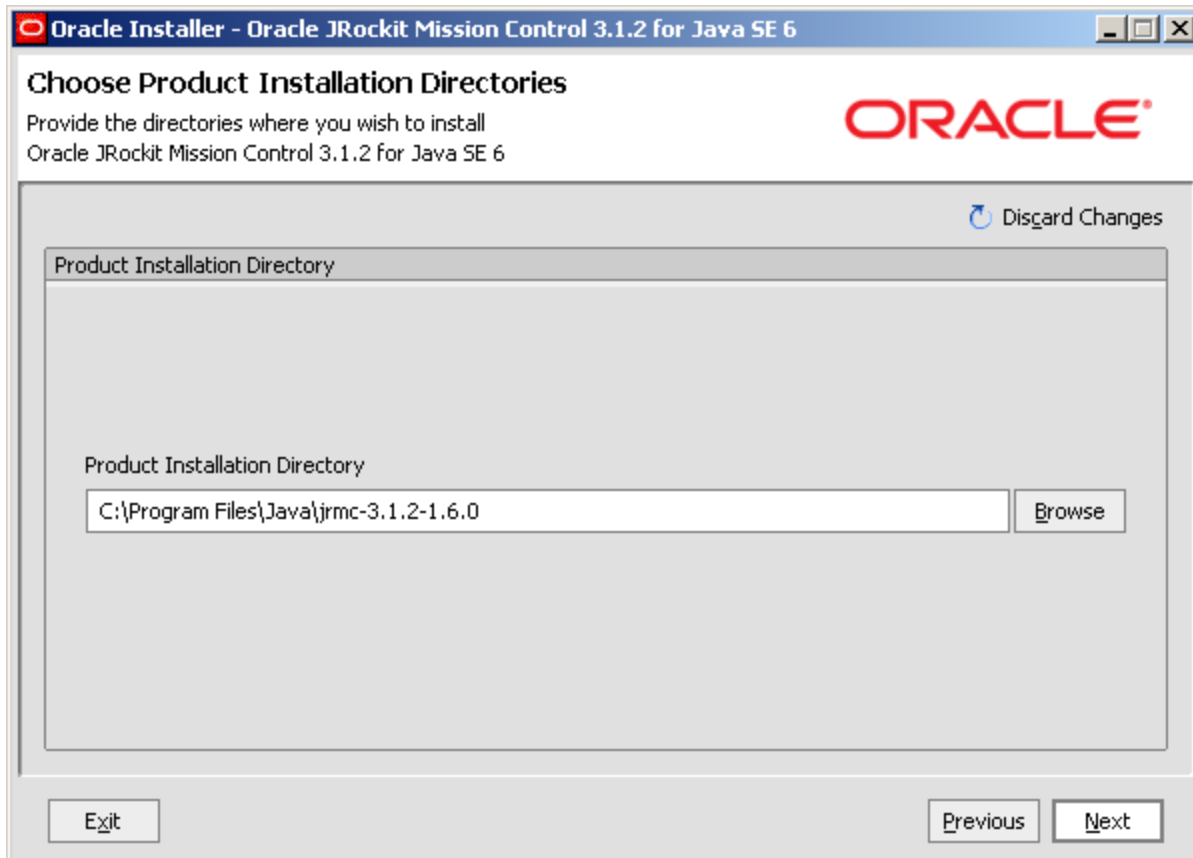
Oracle Installer - Oracle JRockit Mission Control 3.1.2 for Java SE 6

Choose Product Installation Directories

Provide the directories where you wish to install Oracle JRockit Mission Control 3.1.2 for Java SE 6

ORACLE

Discard Changes

Product Installation Directory

Product Installation Directory

C:\Program Files\Java\jrmc-3.1.2-1.6.0

Browse

Exit

Previous

Next